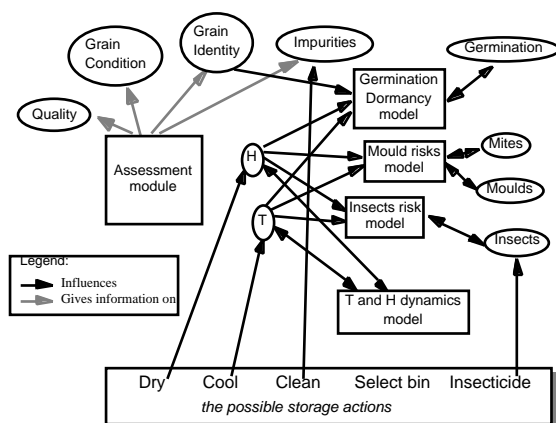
Grain Condition

Grain Identity

Impurities

Germination

Quality

Germination Dormancy model

Assessment module

H

Mould risks model

Mites

Moulds

T

Insects risk model

Insects

Legend:
Influences
Gives information on

T and H dynamics model

Dry Cool Clean Select bin Insecticide

*the possible storage actions*